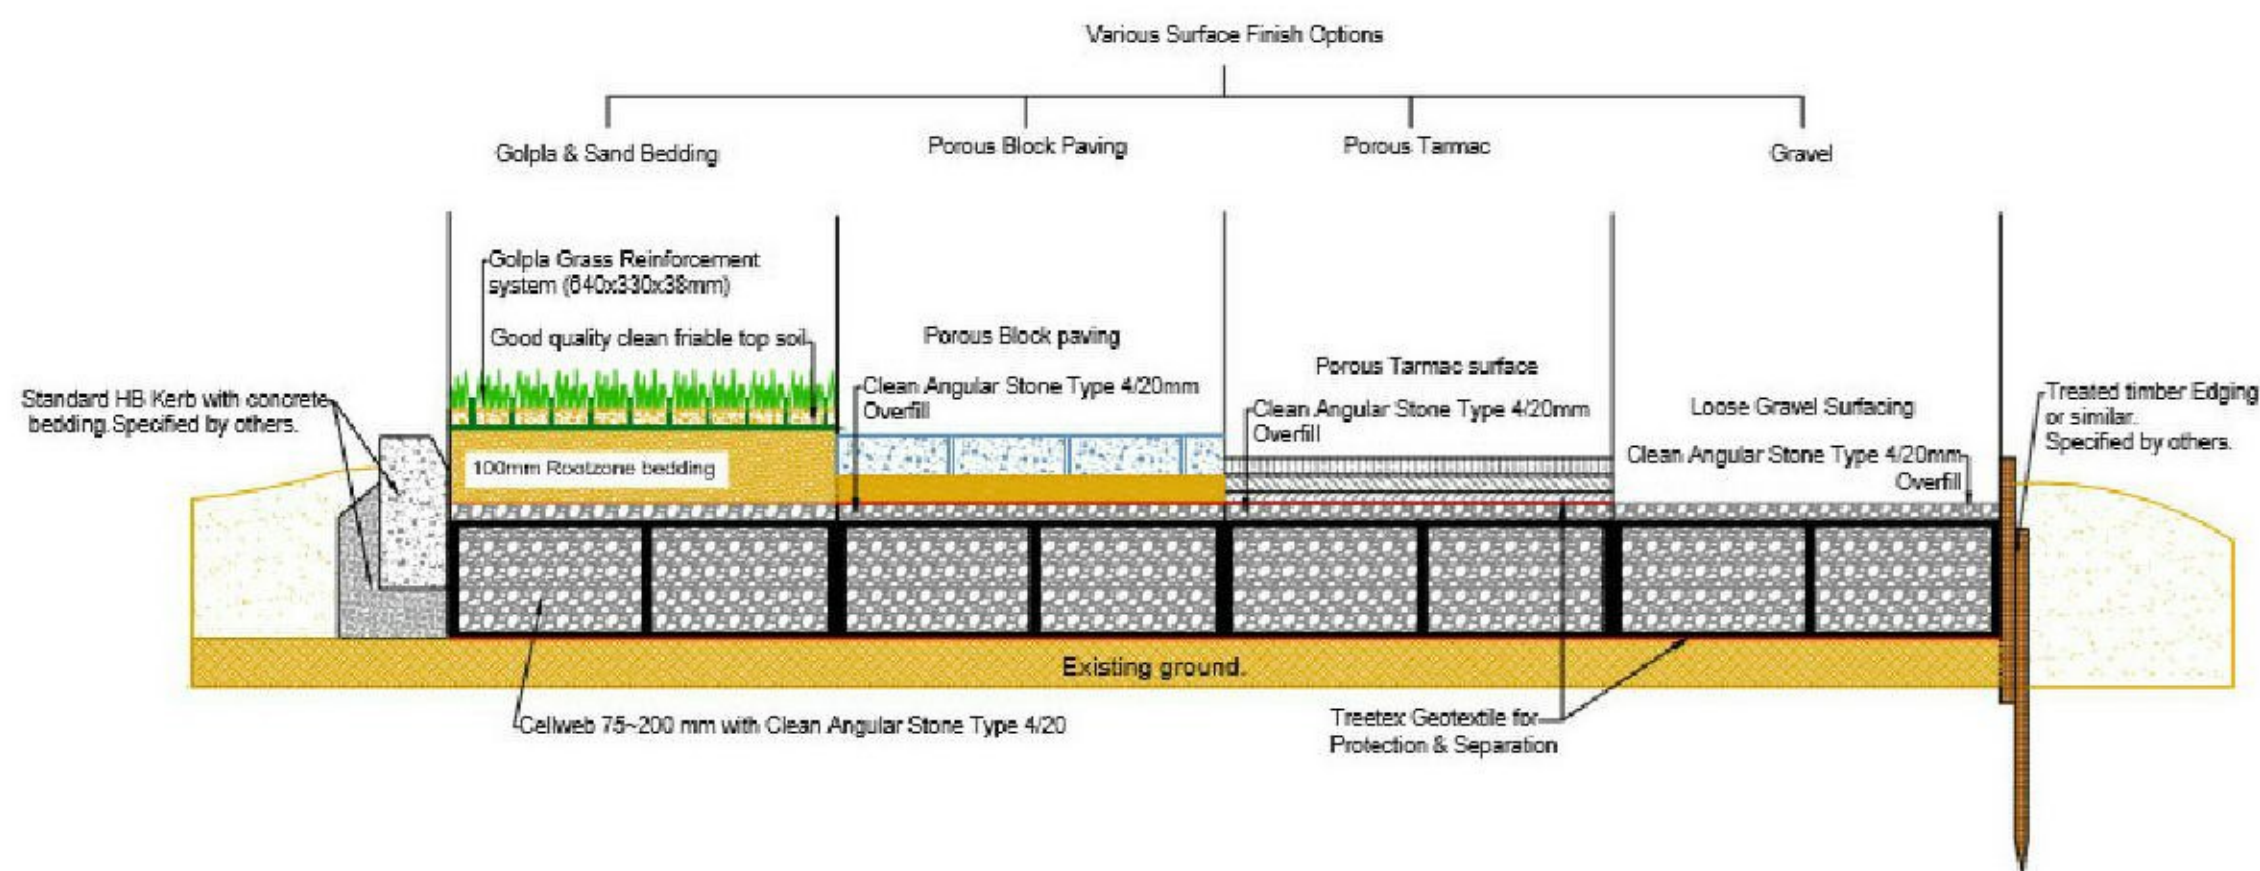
Various Surface Finish Options

Golpla & Sand Bedding

Porous Block Paving

Porous Tarmac

Gravel

Golpla Grass Reinforcement system (640x330x38mm)

Good quality clean friable top soil

Porous Block paving

Porous Tarmac surface

Standard HB Kerb with concrete bedding.Specified by others.

Clean Angular Stone Type 4/20mm Overfill

Clean Angular Stone Type 4/20mm Overfill

Loose Gravel Surfacing

Treated timber Edging or similar. Specified by others.

100mm Rootzone bedding

Clean Angular Stone Type 4/20mm Overfill

Existing ground.

Cellweb 75~200 mm with Clean Angular Stone Type 4/20

Treetex Geotextile for Protection & Separation